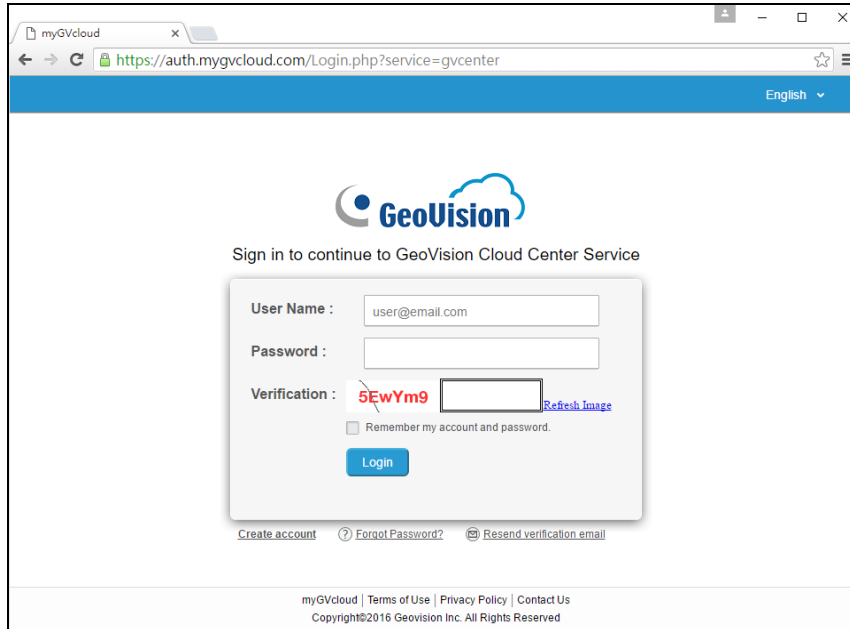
myGVcloud ×

https://auth.mygvcloud.com/Login.php?service=gvcenter

English

GeoVision

Sign in to continue to GeoVision Cloud Center Service

User Name : user@email.com

Password :

Verification : 5EwYm9 Refresh Image

Remember my account and password.

Login

Create account Forgot Password? Resend verification email

myGVcloud | Terms of Use | Privacy Policy | Contact Us

Copyright©2016 Geovision Inc. All Rights Reserved